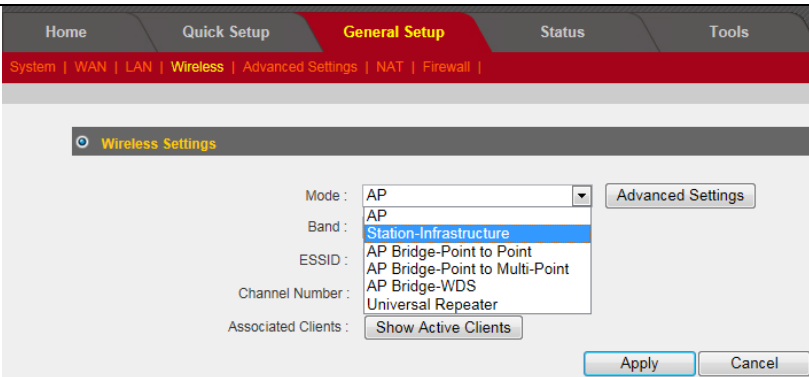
Home | Quick Setup | General Setup | Status | Tools

System | WAN | LAN | Wireless | Advanced Settings | NAT | Firewall |

Wireless Settings

Mode : AP

Advanced Settings

AP
Station-Infrastructure
AP Bridge-Point to Point
AP Bridge-Point to Multi-Point
AP Bridge-WDS
Universal Repeater

Band :

ESSID :

Channel Number :

Associated Clients : Show Active Clients

Apply Cancel